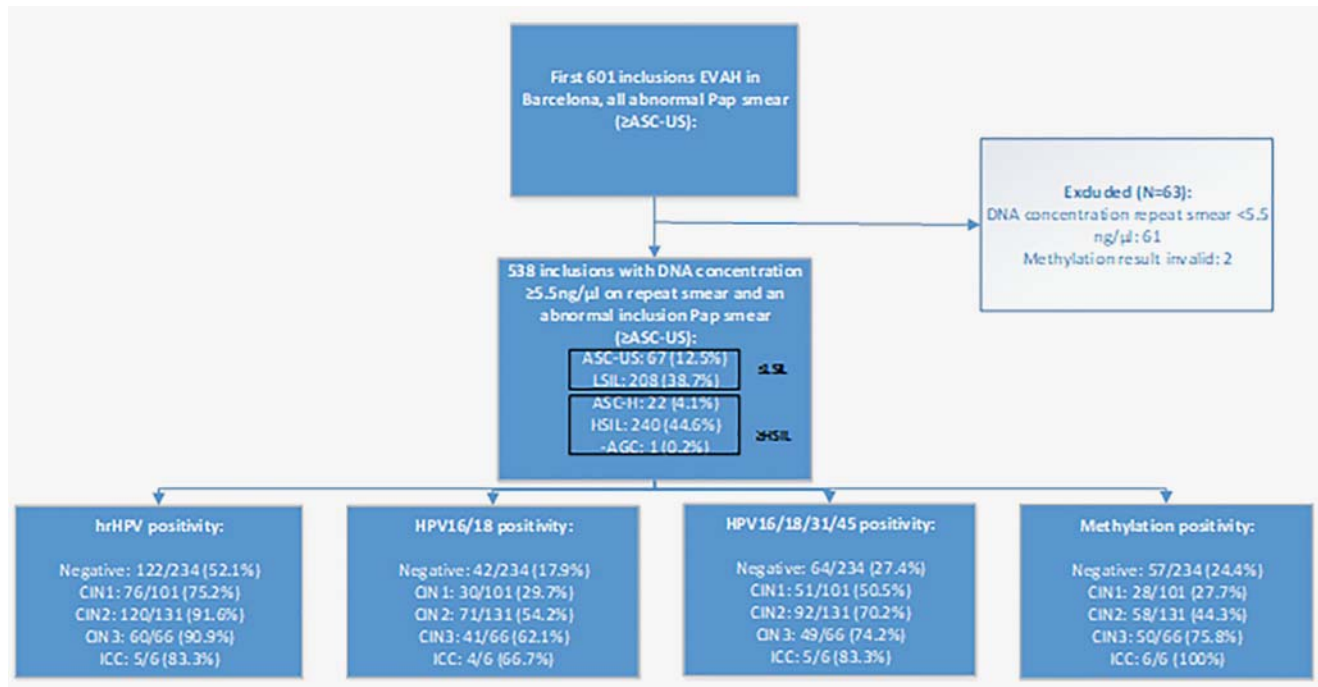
First 601 inclusions EVAH in Barcelona, all abnormal Pap smear (≥ASC-US):

Exduded (N=63):
DNA concentration repeat smear <5.5 ng/µl: 61
Methylation result invalid: 2

538 inclusions with DNA concentration ≥5.5ng/µl on repeat smear and an abnormal inclusion Pap smear (≥ASC-US):

ASC-US: 67 (12.5%)
LSIL: 208 (38.7%)

≤LSIL

ASC-H: 22 (4.1%)
HSIL: 240 (44.6%)
-AGC: 1 (0.2%)

≥HSIL

hrHPV positivity:

Negative: 122/234 (52.1%)
CIN1: 76/101 (75.2%)
CIN2: 120/131 (91.6%)
CIN 3: 60/66 (90.9%)
ICC: 5/6 (83.3%)

HPV16/18 positivity:

Negative: 42/234 (17.9%)
CIN 1: 30/101 (29.7%)
CIN 2: 71/131 (54.2%)
CIN3: 41/66 (62.1%)
ICC: 4/6 (66.7%)

HPV16/18/31/45 positivity:

Negative: 64/234 (27.4%)
CIN1: 51/101 (50.5%)
CIN2: 92/131 (70.2%)
CIN 3: 49/66 (74.2%)
ICC: 5/6 (83.3%)

Methylation positivity:

Negative: 57/234 (24.4%)
CIN1: 28/101 (27.7%)
CIN2: 58/131 (44.3%)
CIN3: 50/66 (75.8%)
ICC: 6/6 (100%)